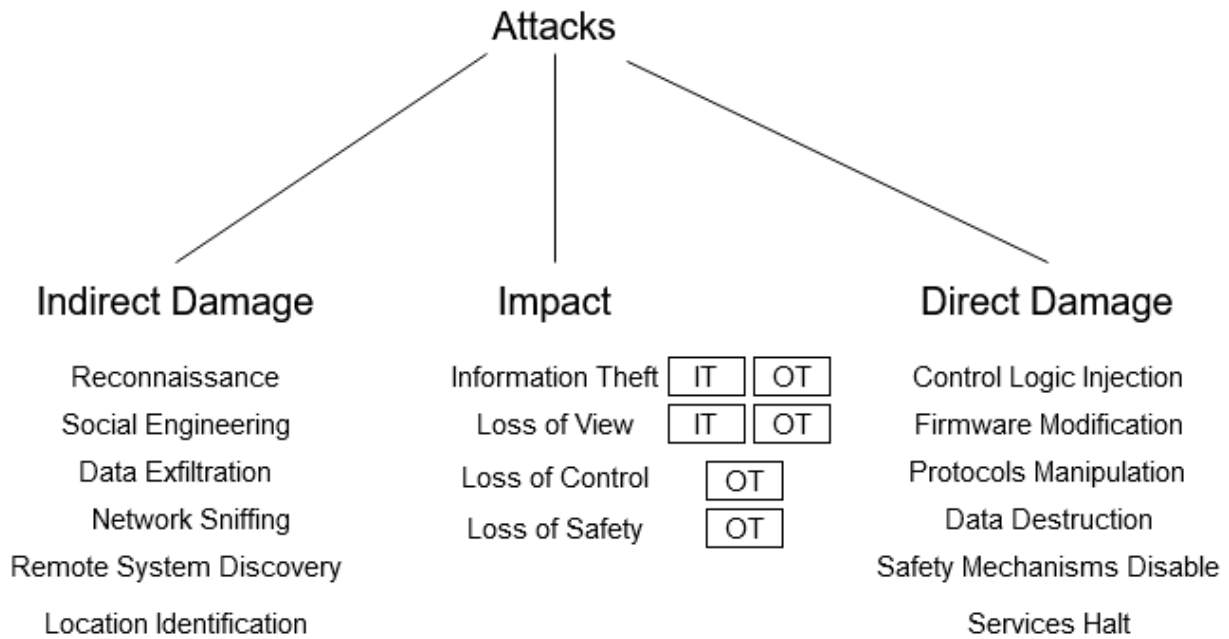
Attacks

Indirect Damage

Reconnaissance
Social Engineering
Data Exfiltration
Network Sniffing
Remote System Discovery
Location Identification

Impact

Information Theft IT OT
Loss of View IT OT
Loss of Control OT
Loss of Safety OT

Direct Damage

Control Logic Injection
Firmware Modification
Protocols Manipulation
Data Destruction
Safety Mechanisms Disable
Services Halt